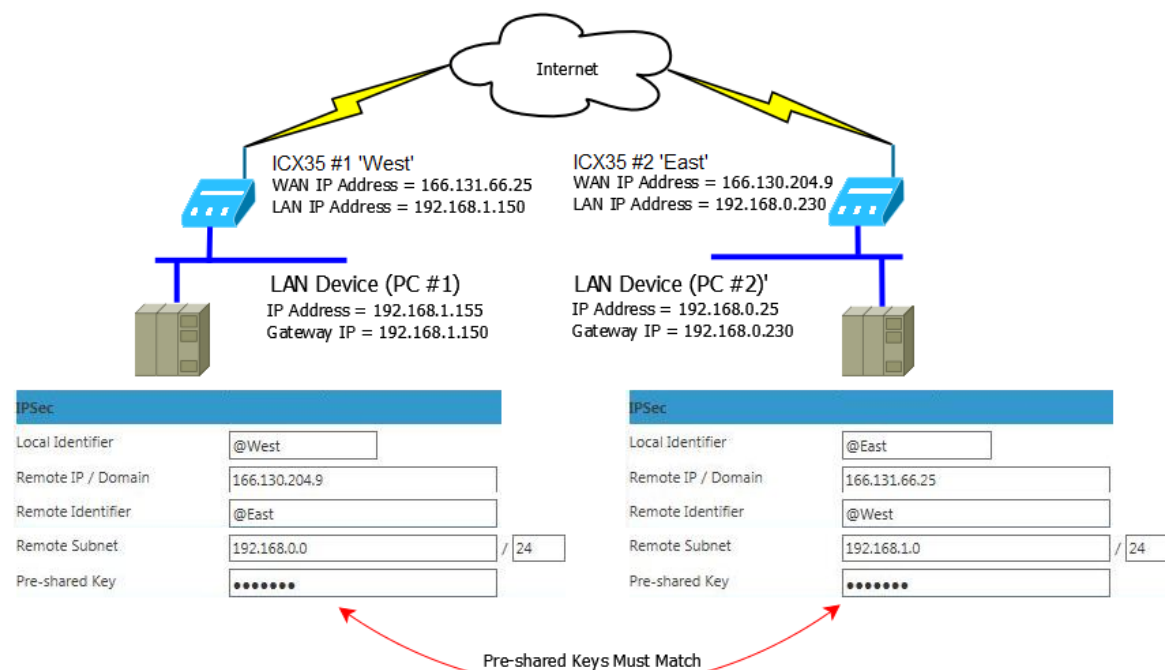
Internet

ICX35 #1 'West'
WAN IP Address = 166.131.66.25
LAN IP Address = 192.168.1.150

ICX35 #2 'East'
WAN IP Address = 166.130.204.9
LAN IP Address = 192.168.0.230

LAN Device (PC #1)
IP Address = 192.168.1.155
Gateway IP = 192.168.1.150

LAN Device (PC #2)'
IP Address = 192.168.0.25
Gateway IP = 192.168.0.230

| IPSec | |
|---|---|
| Local Identifier | @West |
| Remote IP / Domain | 166.130.204.9 |
| Remote Identifier | @East |
| Remote Subnet | 192.168.0.0 / 24 |
| Pre-shared Key | ••••••• |

| IPSec | |
|---|---|
| Local Identifier | @East |
| Remote IP / Domain | 166.131.66.25 |
| Remote Identifier | @West |
| Remote Subnet | 192.168.1.0 / 24 |
| Pre-shared Key | ••••••• |

Pre-shared Keys Must Match